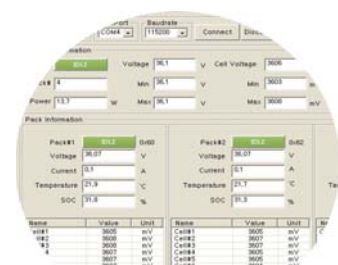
Port COM4 Baudrate 115200 Connect Disc

Information

IDLE Voltage 36,1 V Cell Voltage 3606

Pack# 4 Min 36,1 V Min 3603 mV

Power 13,7 W Max 36,1 V Max 3606 mV

Pack Information

Pack#1 IDLE 0x60
Voltage 36,07 V
Current 0,1 A
Temperature 21,9 °C
SOC 31,8 %

Pack#2 IDLE 0x62
Voltage 36,07 V
Current 0,1 A
Temperature 21,7 °C
SOC 31,3 %

Ta

| Name | Value | Unit |
|---|---|---|
| Cell#1 | 3605 | mV |
| Cell#2 | 3607 | mV |
| Cell#3 | 3605 | mV |
| 4 | 3607 | mV |
| | 3607 | mV |

| Name | Value | Unit |
|---|---|---|
| Cell#1 | 3606 | mV |
| Cell#2 | 3607 | mV |
| Cell#3 | 3605 | mV |
| Cell#4 | 3605 | mV |
| Cell#5 | 3606 | mV |

N